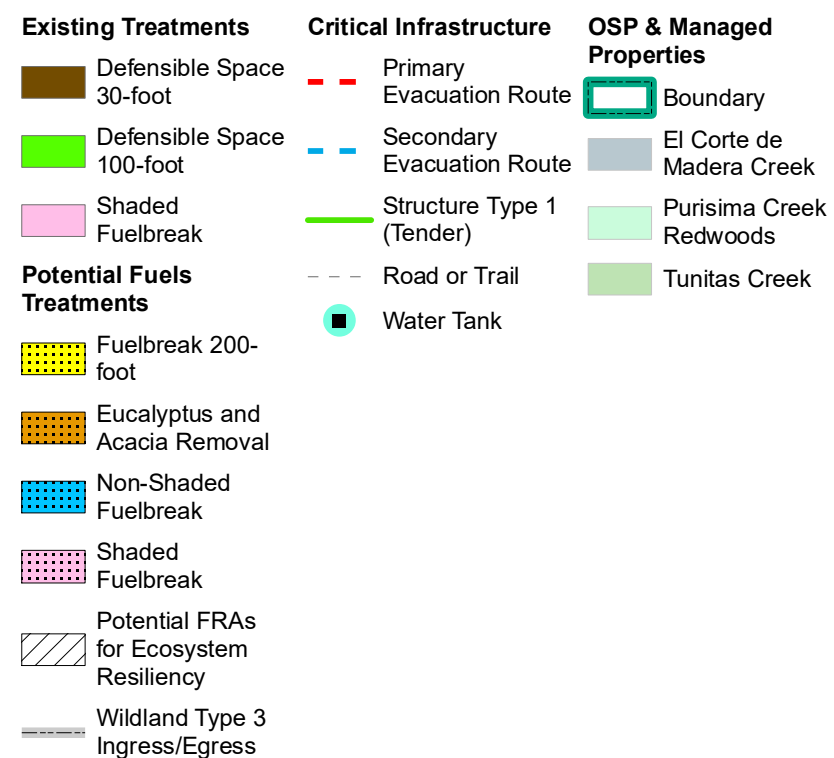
Existing Treatments

Defensible Space 30-foot

Defensible Space 100-foot

Shaded Fuelbreak

Potential Fuels Treatments

Fuelbreak 200-foot

Eucalyptus and Acacia Removal

Non-Shaded Fuelbreak

Shaded Fuelbreak

Potential FRAs for Ecosystem Resiliency

Wildland Type 3 Ingress/Egress

Critical Infrastructure

Primary Evacuation Route

Secondary Evacuation Route

Structure Type 1 (Tender)

Road or Trail

Water Tank

OSP & Managed Properties

Boundary

El Corte de Madera Creek

Purisima Creek Redwoods

Tunitas Creek